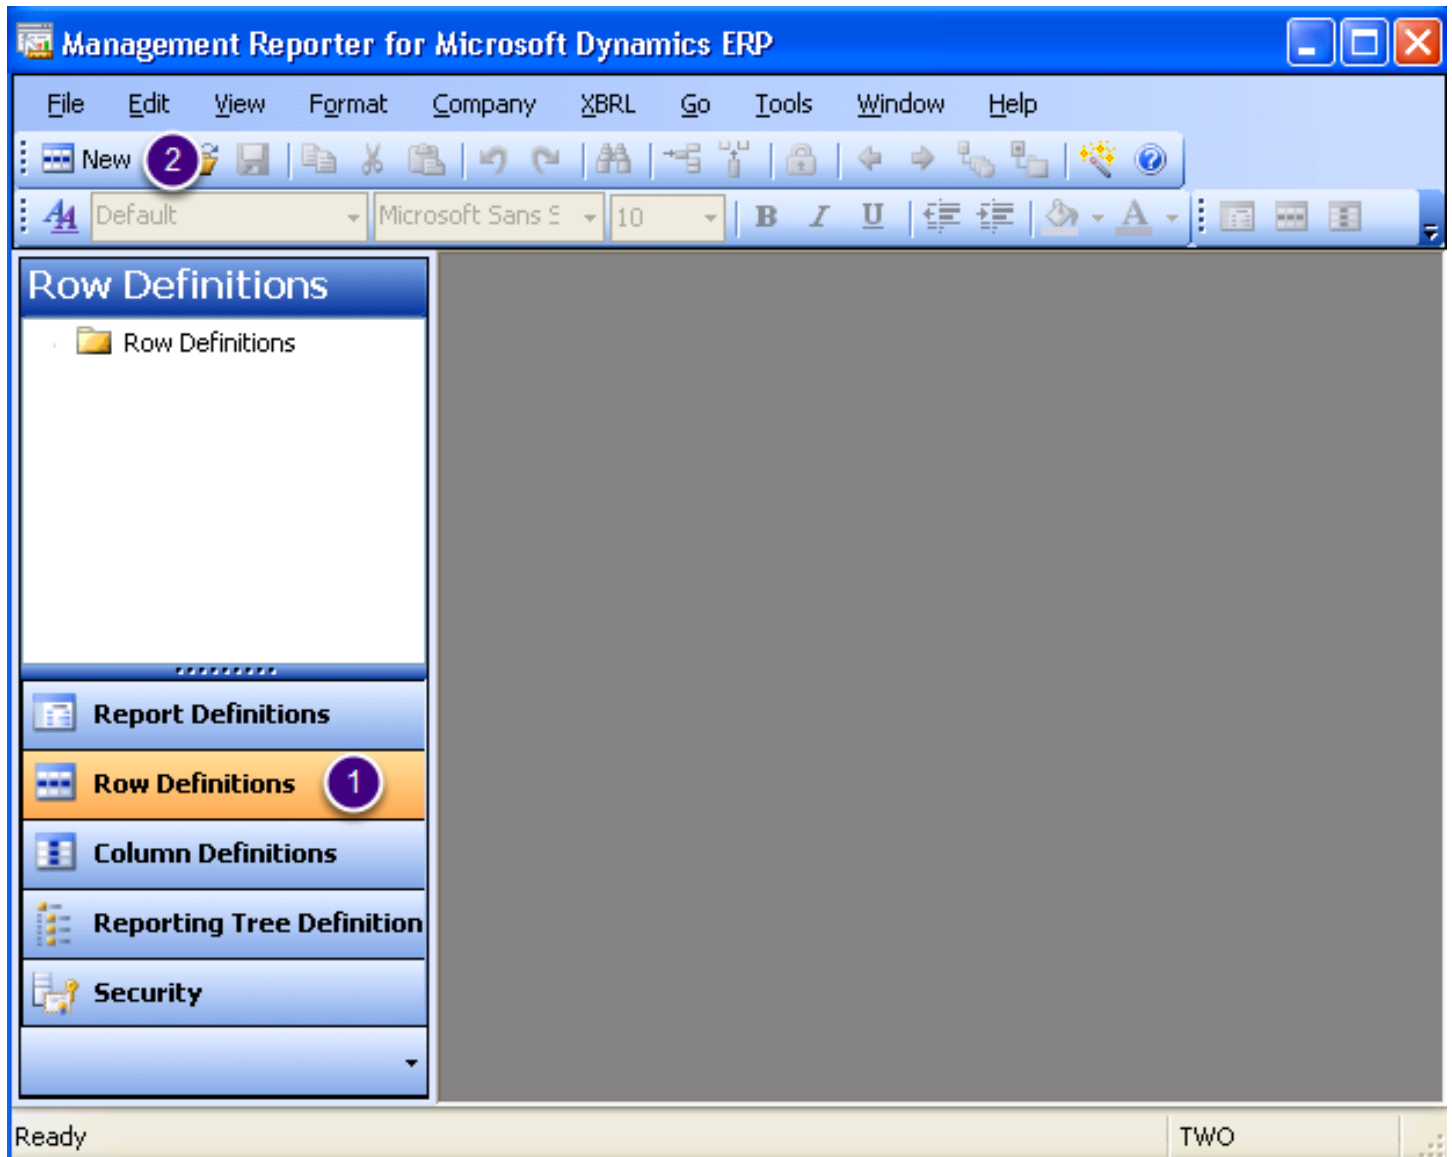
Management Reporter for Microsoft Dynamics ERP

File Edit View Format Company XBRL Go Tools Window Help

New 2

Default Microsoft Sans S 10 B I U A

Row Definitions

Row Definitions

Report Definitions

Row Definitions 1

Column Definitions

Reporting Tree Definition

Security

Ready TWO